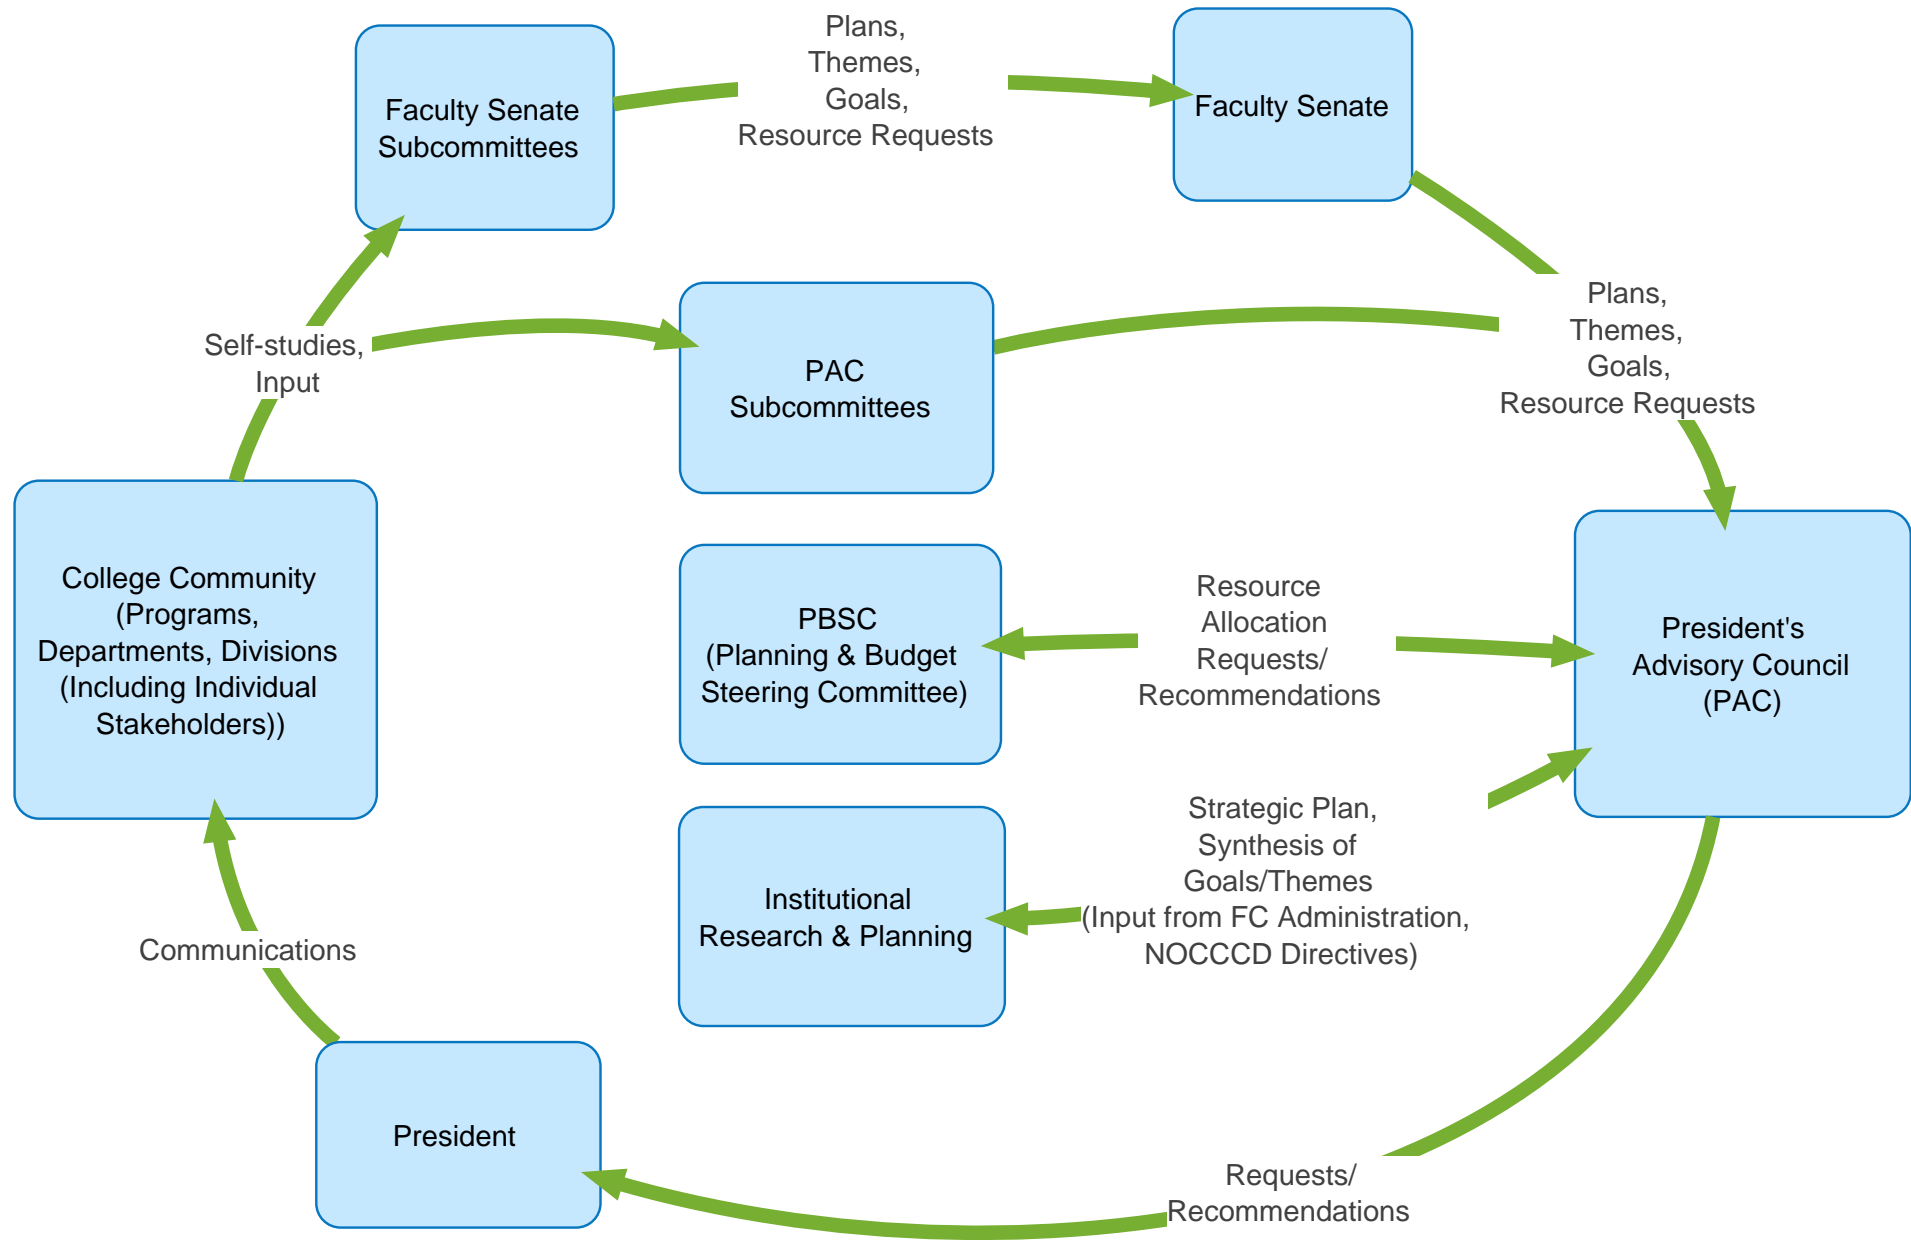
Faculty Senate Subcommittees

Plans, Themes, Goals, Resource Requests

Faculty Senate

Self-studies, Input

PAC Subcommittees

Plans, Themes, Goals, Resource Requests

College Community (Programs, Departments, Divisions (Including Individual Stakeholders))

PBSC (Planning & Budget Steering Committee)

Resource Allocation Requests/ Recommendations

President's Advisory Council (PAC)

Institutional Research & Planning

Strategic Plan, Synthesis of Goals/Themes (Input from FC Administration, NOCCCD Directives)

Communications

President

Requests/ Recommendations